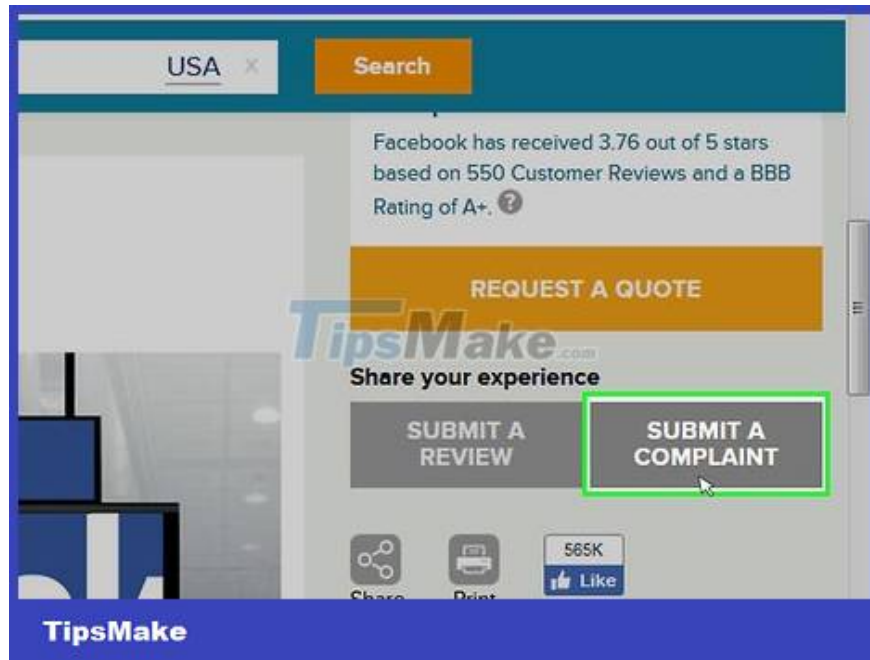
USA ×

Search

Facebook has received 3.76 out of 5 stars based on 550 Customer Reviews and a BBB Rating of A+. ?

REQUEST A QUOTE

TipsMake.com

Share your experience

SUBMIT A REVIEW

SUBMIT A COMPLAINT

565K

Like

Share

Print

TipsMake